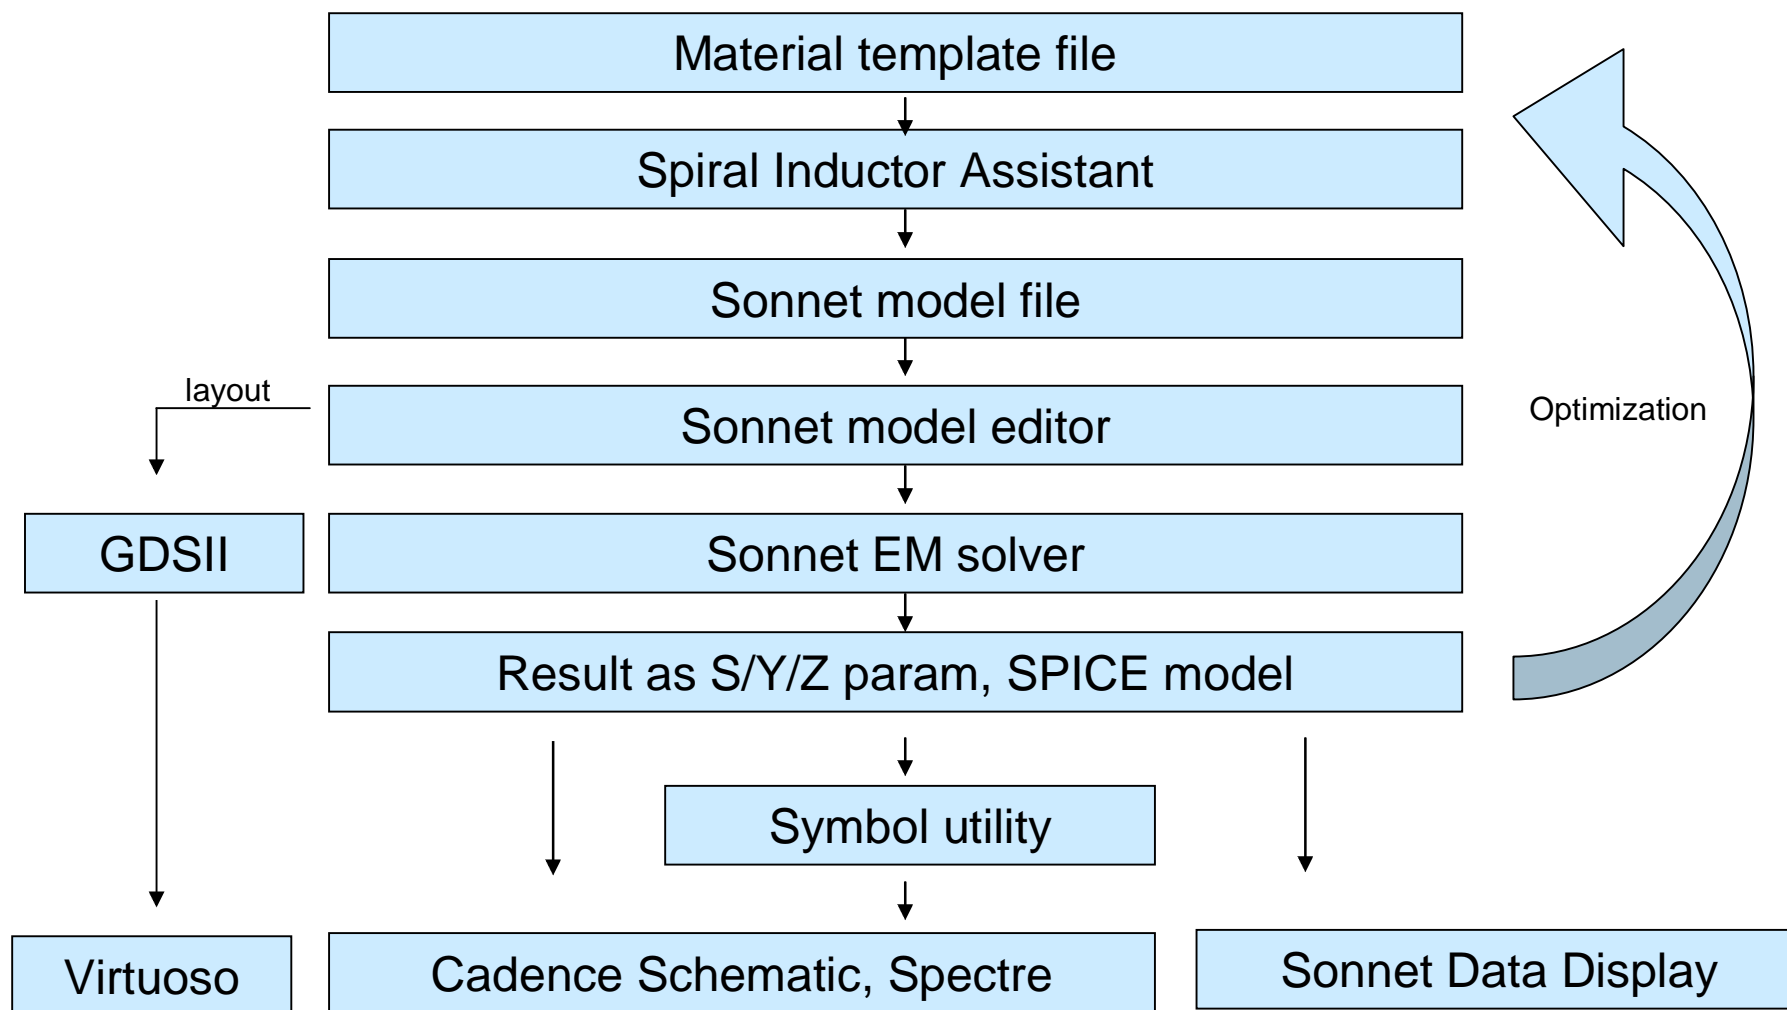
Material template file

Spiral Inductor Assistant

Sonnet model file

layout

Sonnet model editor

Optimization

GDSII

Sonnet EM solver

Result as S/Y/Z param, SPICE model

Symbol utility

Virtuoso

Cadence Schematic, Spectre

Sonnet Data Display